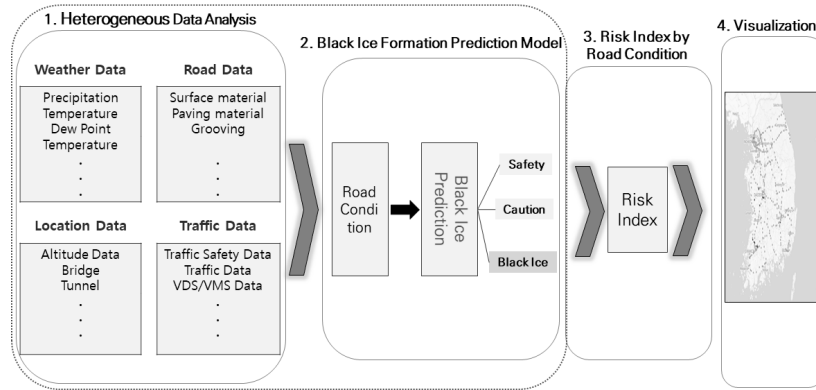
1. Heterogeneous Data Analysis

Weather Data
Precipitation
Temperature
Dew Point Temperature
.
.
.

Road Data
Surface material
Paving material
Grooving
.
.
.

Location Data
Altitude Data
Bridge
Tunnel
.
.
.

Traffic Data
Traffic Safety Data
Traffic Data
VDS/VMS Data
.
.
.

2. Black Ice Formation Prediction Model

Road Condition

Black Ice Prediction

Safety

Caution

Black Ice

3. Risk Index by Road Condition

Risk Index

4. Visualization